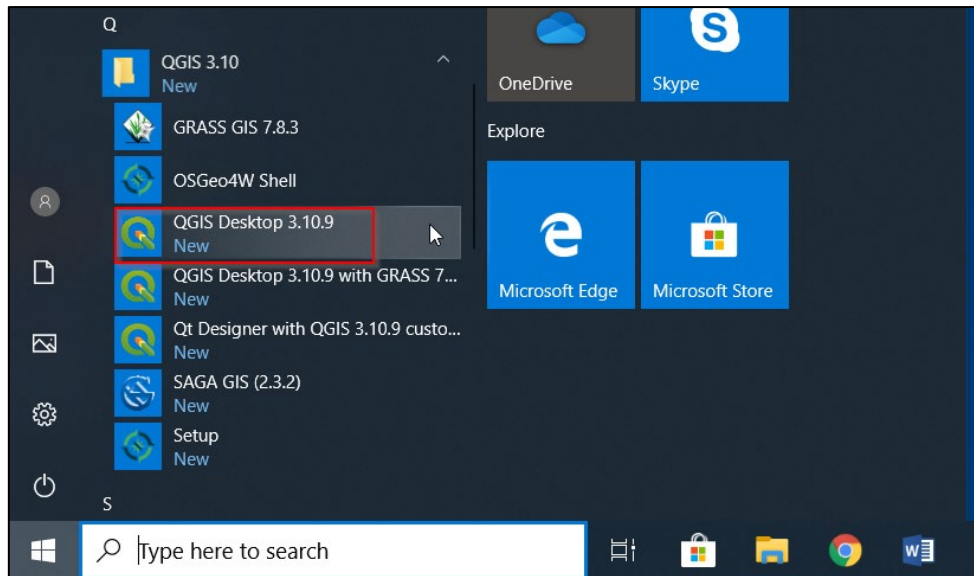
Q

QGIS 3.10
New

GRASS GIS 7.8.3

OSGeo4W Shell

QGIS Desktop 3.10.9
New

QGIS Desktop 3.10.9 with GRASS 7...
New

Qt Designer with QGIS 3.10.9 custo...
New

SAGA GIS (2.3.2)
New

Setup
New

S

OneDrive

Skype

Explore

Microsoft Edge

Microsoft Store

Type here to search